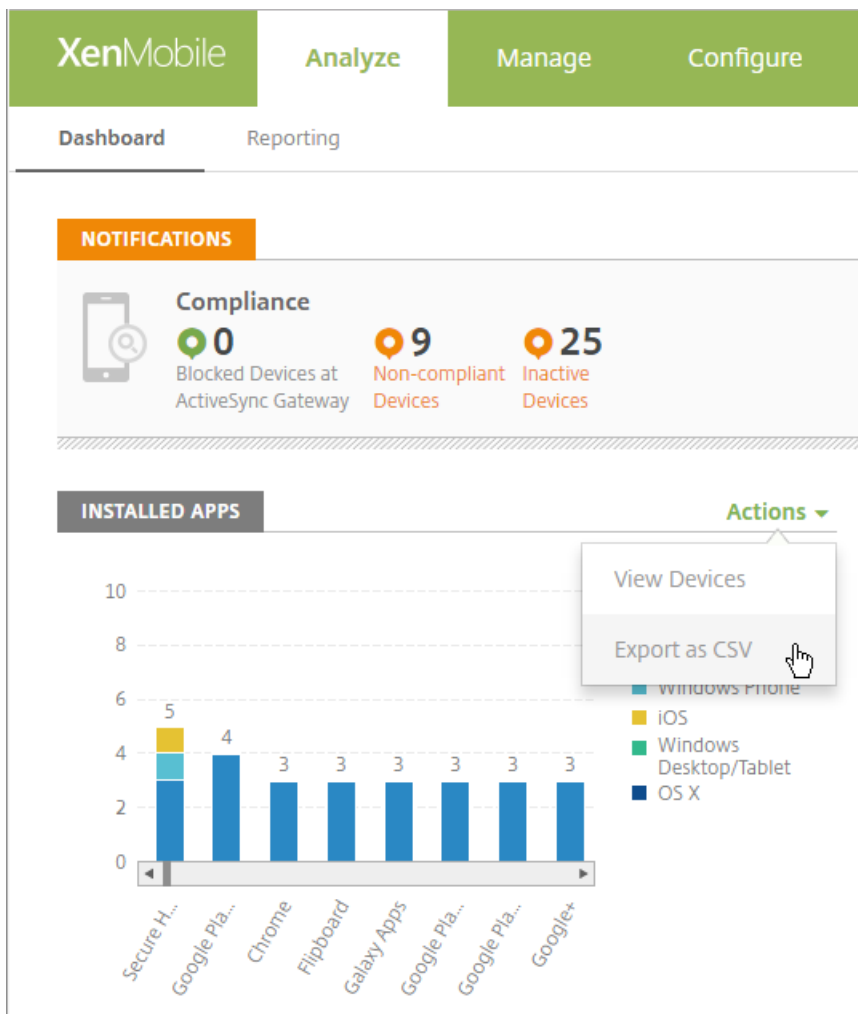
XenMobile Analyze Manage Configure

Dashboard Reporting

NOTIFICATIONS

Compliance

0
Blocked Devices at ActiveSync Gateway

9
Non-compliant Devices

25
Inactive Devices

INSTALLED APPS

Actions

View Devices

Export as CSV

Windows Phone
iOS
Windows Desktop/Tablet
OS X

10
8
6
4
2
0

5
4
3
3
3
3
3
3

Secure H...
Google Pla...
Chrome
Flipboard
Galaxy Apps
Google Pla...
Google Pla...
Google+